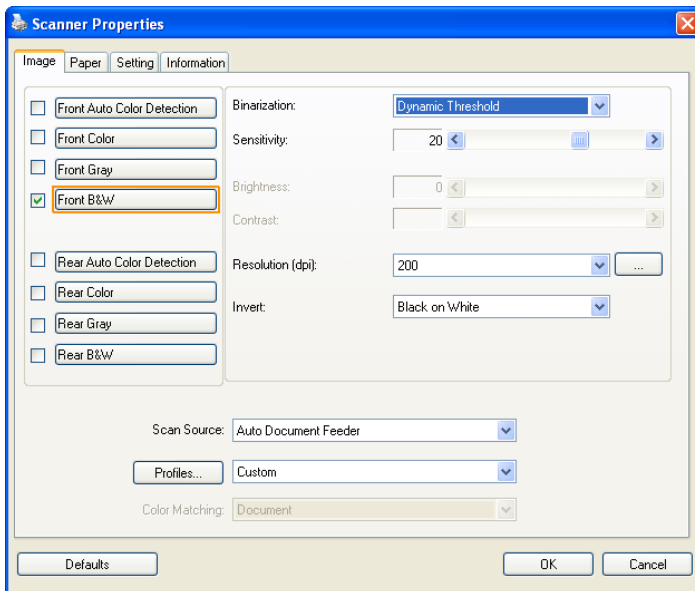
Scanner Properties

Image | Paper | Setting | Information

Front Auto Color Detection
Front Color
Front Gray
Front B&W

Rear Auto Color Detection
Rear Color
Rear Gray
Rear B&W

Binarization: Dynamic Threshold
Sensitivity: 20
Brightness: 0
Contrast:

Resolution (dpi): 200 ...

Invert: Black on White

Scan Source: Auto Document Feeder

Profiles... Custom

Color Matching: Document

Defaults

OK Cancel